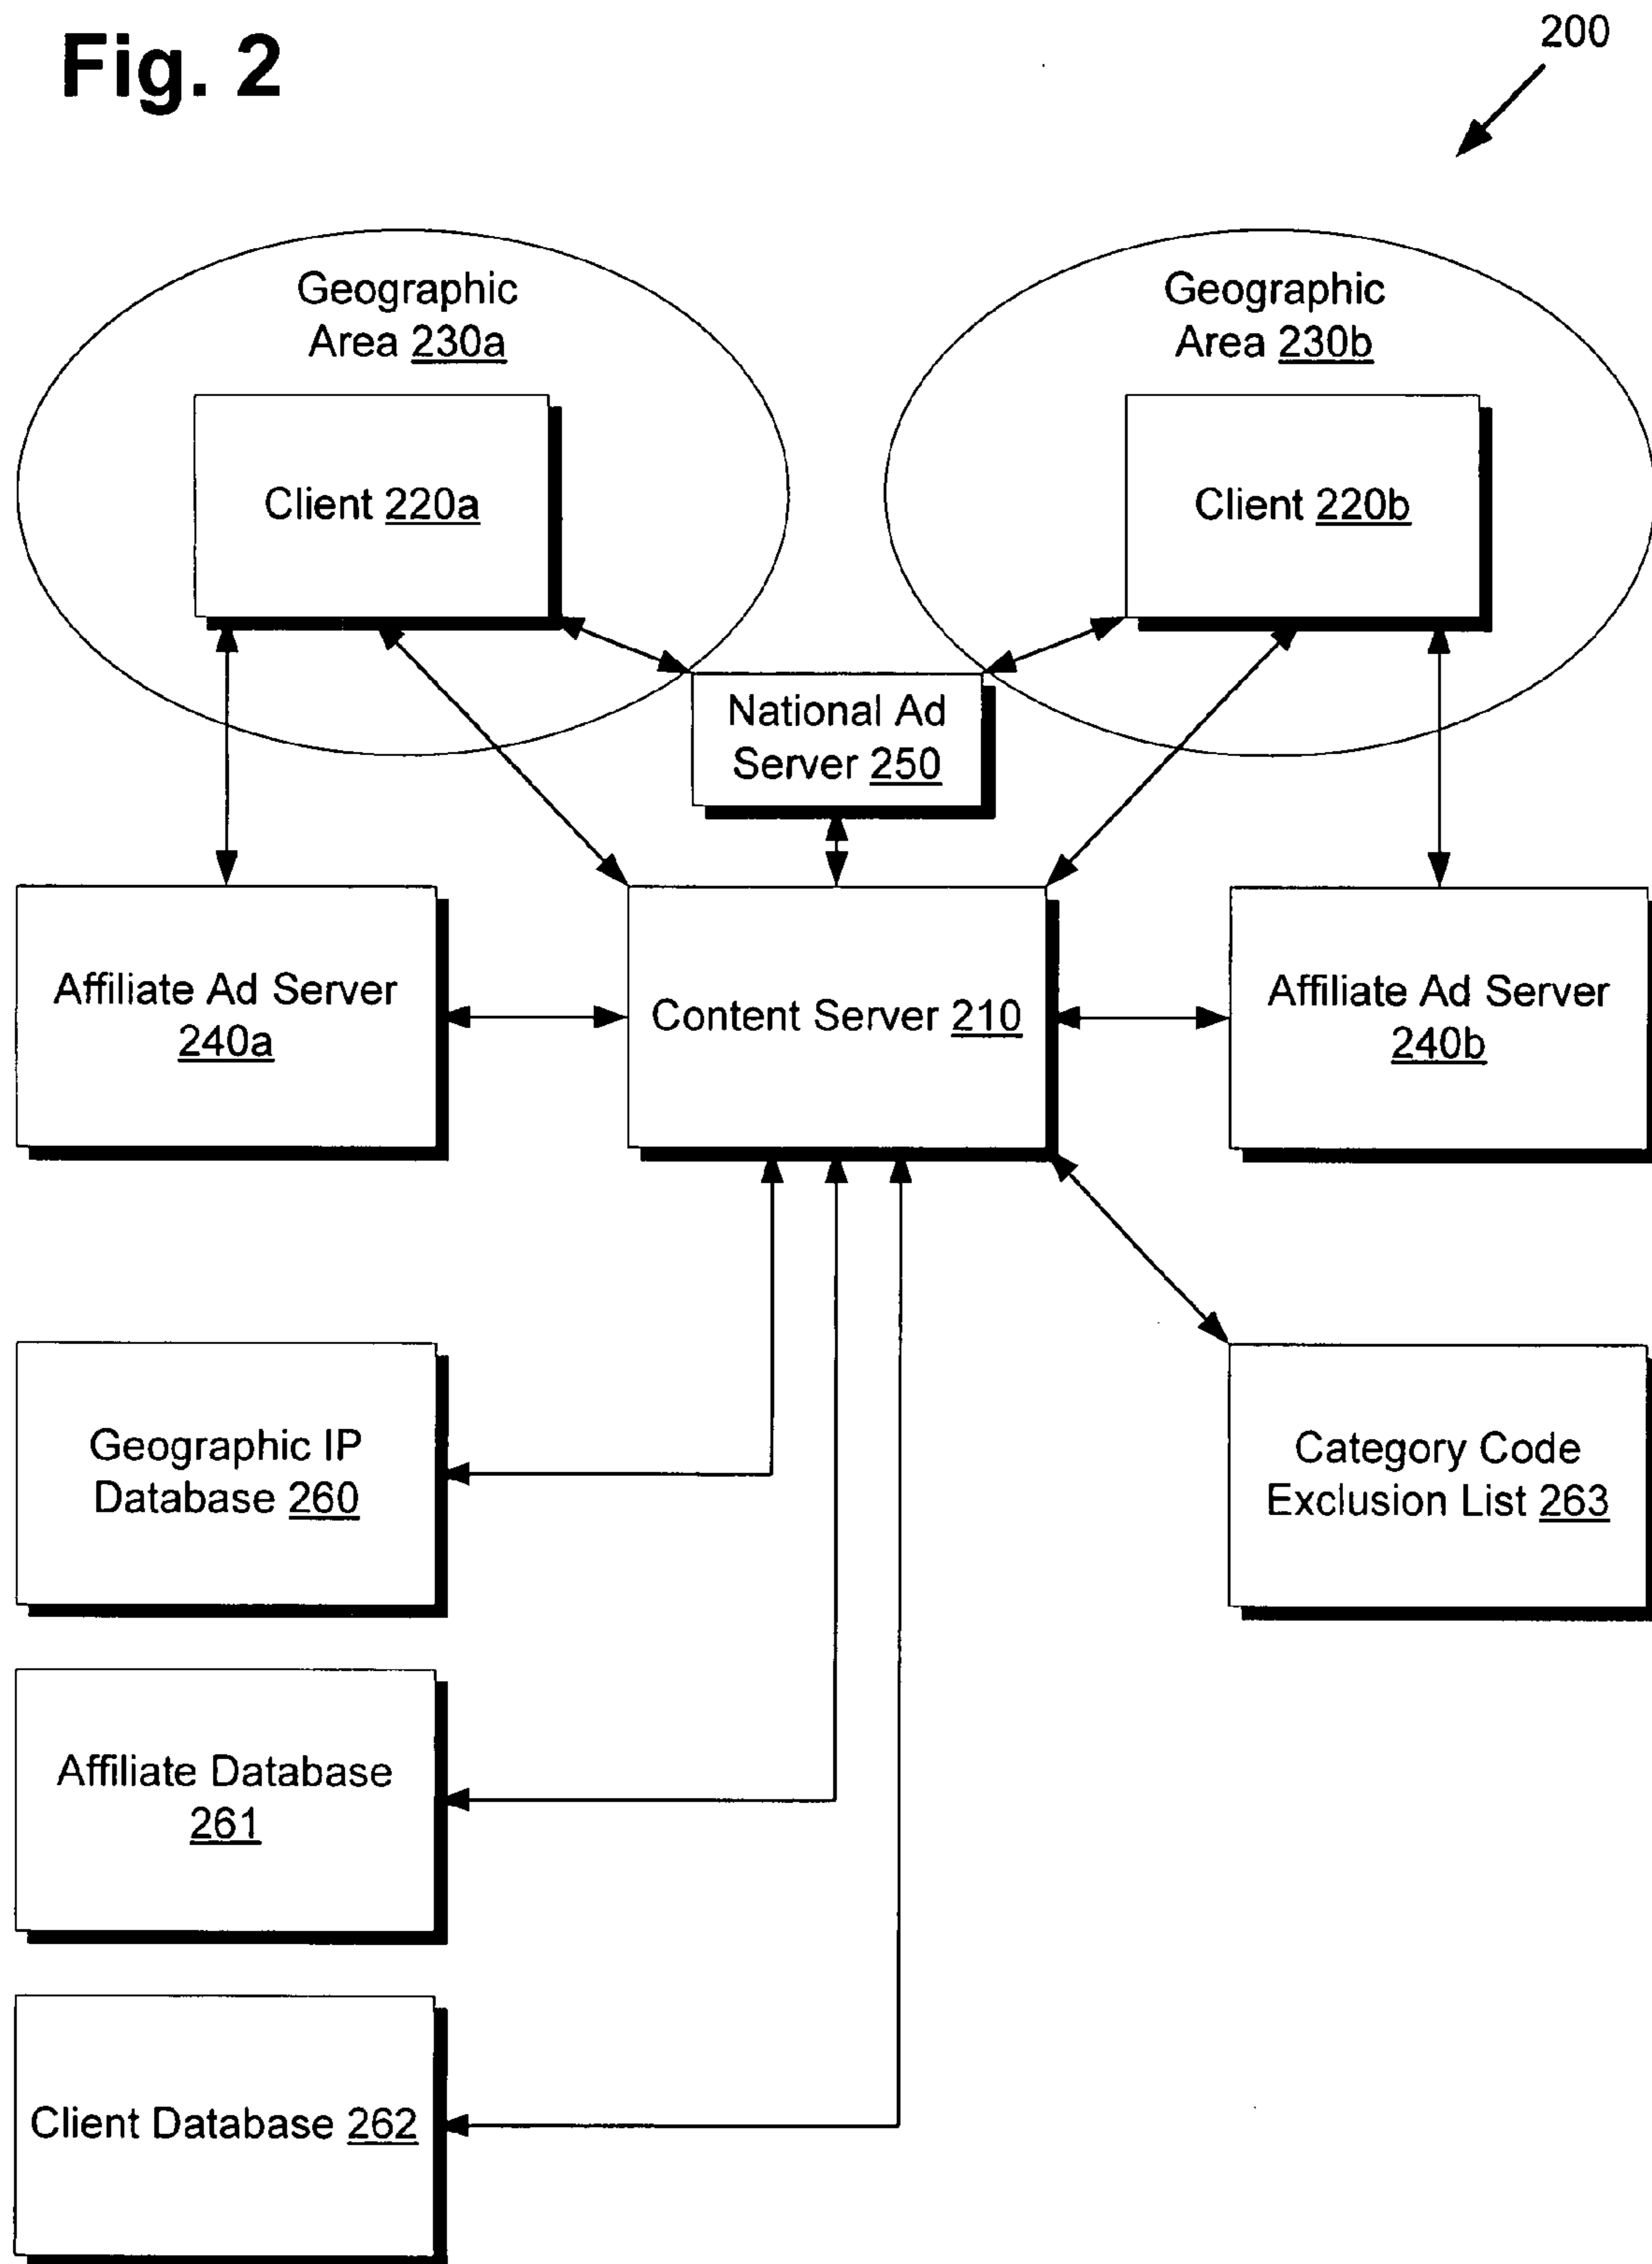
Fig. 2

200

Geographic Area 230a

Client 220a

Geographic Area 230b

Client 220b

National Ad Server 250

Affiliate Ad Server 240a

Content Server 210

Affiliate Ad Server 240b

Geographic IP Database 260

Category Code Exclusion List 263

Affiliate Database 261

Client Database 262